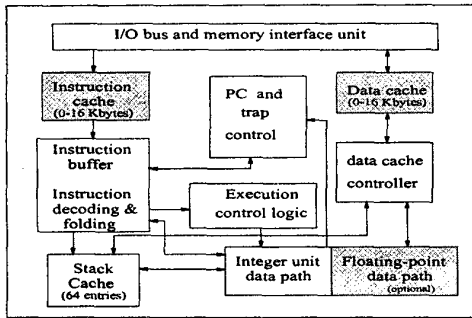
I/O bus and memory interface unit

Instruction cache (0-16 Kbytes)

PC and trap control

Data cache (0-16 Kbytes)

Instruction buffer

Instruction decoding & folding

Execution control logic

data cache controller

Stack Cache (64 entries)

Integer unit data path

Floating-point data path (optional)